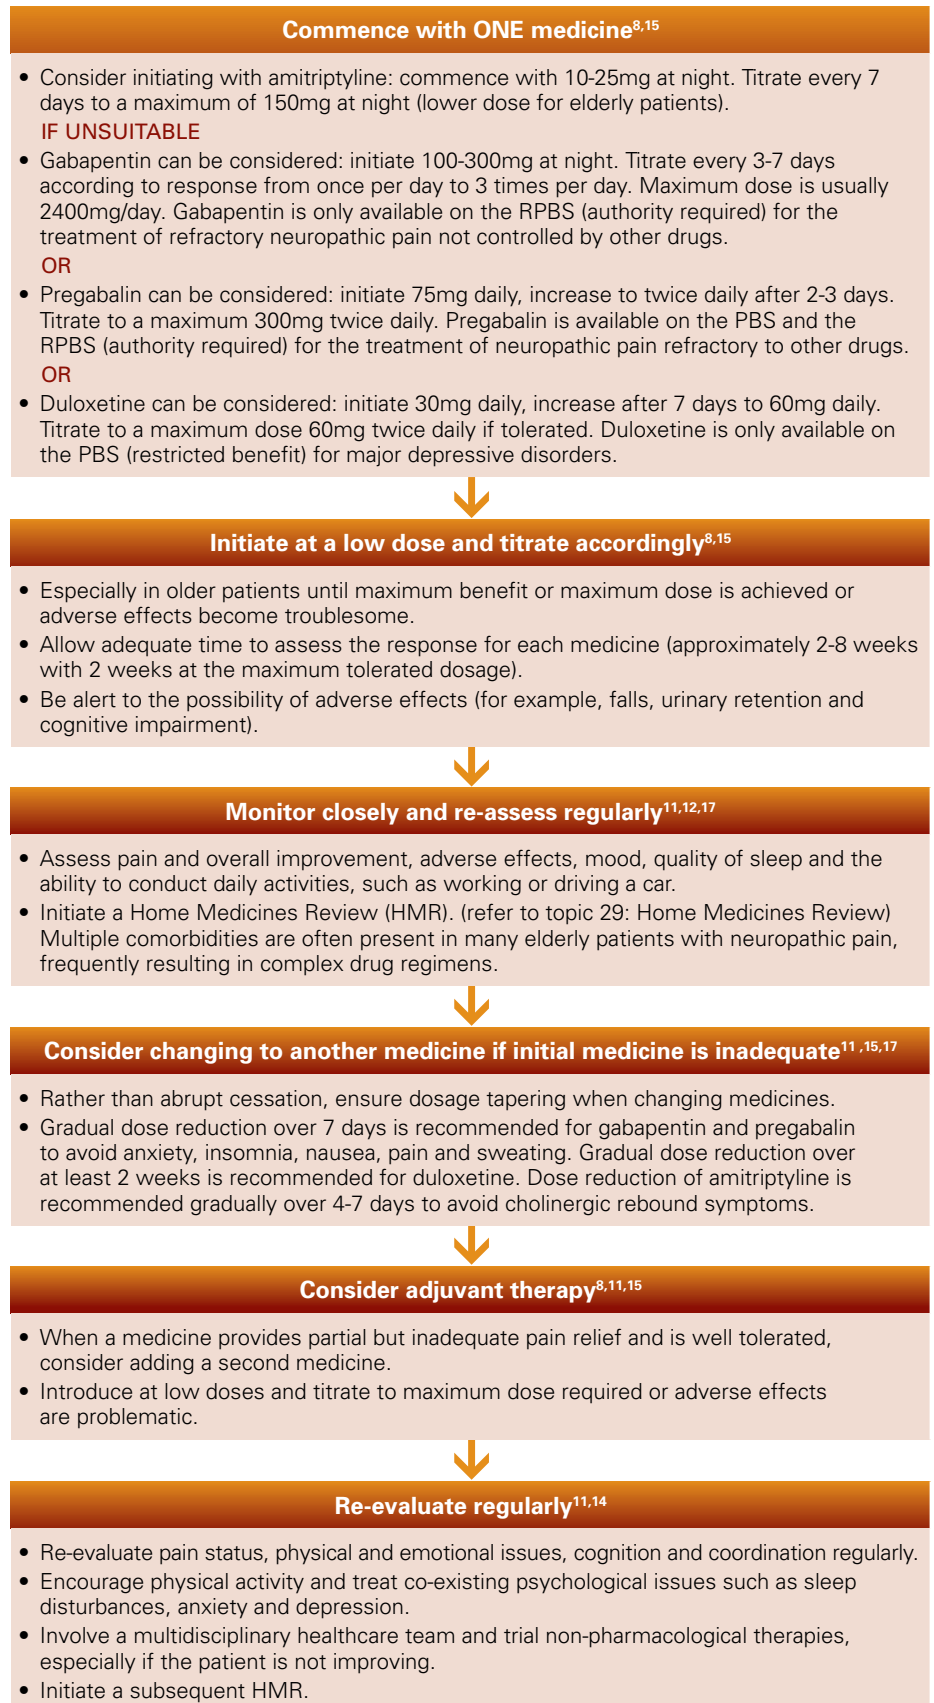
Commence with ONE medicine$^{8,15}$

• Consider initiating with amitriptyline: commence with 10-25mg at night. Titrate every 7 days to a maximum of 150mg at night (lower dose for elderly patients).

IF UNSUITABLE

• Gabapentin can be considered: initiate 100-300mg at night. Titrate every 3-7 days according to response from once per day to 3 times per day. Maximum dose is usually 2400mg/day. Gabapentin is only available on the RPBS (authority required) for the treatment of refractory neuropathic pain not controlled by other drugs.

OR

• Pregabalin can be considered: initiate 75mg daily, increase to twice daily after 2-3 days. Titrate to a maximum 300mg twice daily. Pregabalin is available on the PBS and the RPBS (authority required) for the treatment of neuropathic pain refractory to other drugs.

OR

• Duloxetine can be considered: initiate 30mg daily, increase after 7 days to 60mg daily. Titrate to a maximum dose 60mg twice daily if tolerated. Duloxetine is only available on the PBS (restricted benefit) for major depressive disorders.

Initiate at a low dose and titrate accordingly$^{8,15}$

• Especially in older patients until maximum benefit or maximum dose is achieved or adverse effects become troublesome.
• Allow adequate time to assess the response for each medicine (approximately 2-8 weeks with 2 weeks at the maximum tolerated dosage).
• Be alert to the possibility of adverse effects (for example, falls, urinary retention and cognitive impairment).

Monitor closely and re-assess regularly$^{11,12,17}$

• Assess pain and overall improvement, adverse effects, mood, quality of sleep and the ability to conduct daily activities, such as working or driving a car.
• Initiate a Home Medicines Review (HMR). (refer to topic 29: Home Medicines Review) Multiple comorbidities are often present in many elderly patients with neuropathic pain, frequently resulting in complex drug regimens.

Consider changing to another medicine if initial medicine is inadequate$^{11,15,17}$

• Rather than abrupt cessation, ensure dosage tapering when changing medicines.
• Gradual dose reduction over 7 days is recommended for gabapentin and pregabalin to avoid anxiety, insomnia, nausea, pain and sweating. Gradual dose reduction over at least 2 weeks is recommended for duloxetine. Dose reduction of amitriptyline is recommended gradually over 4-7 days to avoid cholinergic rebound symptoms.

Consider adjuvant therapy$^{8,11,15}$

• When a medicine provides partial but inadequate pain relief and is well tolerated, consider adding a second medicine.
• Introduce at low doses and titrate to maximum dose required or adverse effects are problematic.

Re-evaluate regularly$^{11,14}$

• Re-evaluate pain status, physical and emotional issues, cognition and coordination regularly.
• Encourage physical activity and treat co-existing psychological issues such as sleep disturbances, anxiety and depression.
• Involve a multidisciplinary healthcare team and trial non-pharmacological therapies, especially if the patient is not improving.
• Initiate a subsequent HMR.